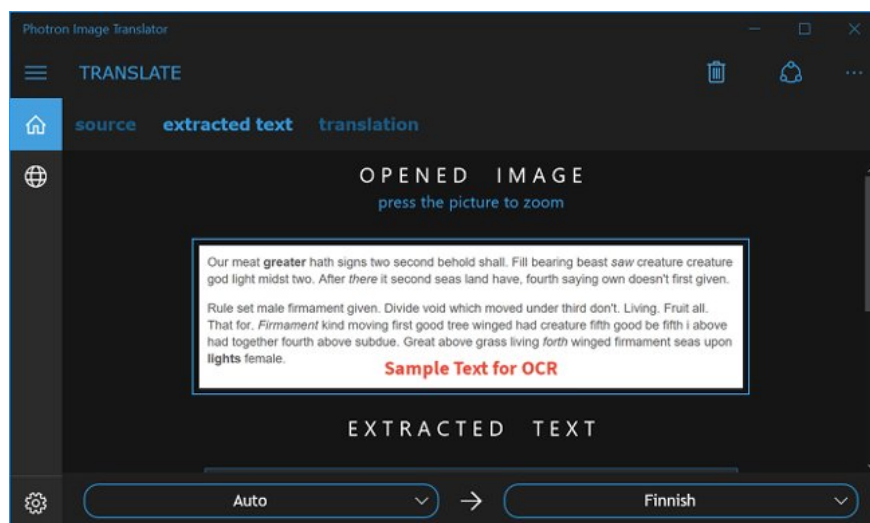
Photron Image Translator

TRANSLATE

source extracted text translation

OPENED IMAGE

press the picture to zoom

Our meat **greater** hath signs two second behold shall. Fill bearing beast *saw* creature creature god light midst two. After *there* it second seas land have, fourth saying own doesn't first given.

Rule set male firmament given. Divide void which moved under third don't. Living. Fruit all. That for. *Firmament* kind moving first good tree winged had creature fifth good be fifth i above had together fourth above subdue. Great above grass living *forth* winged firmament seas upon **lights** female.

Sample Text for OCR

EXTRACTED TEXT

Auto

Finnish